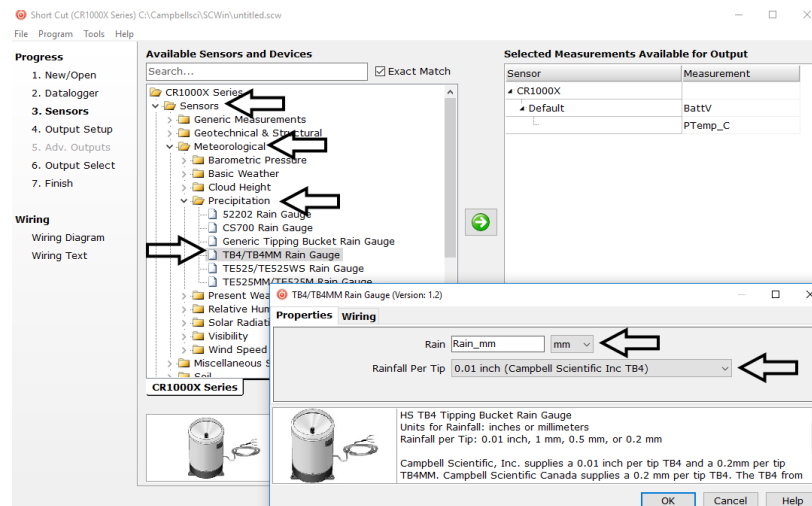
Short Cut (CR1000X Series) C:\Campbellsci\SCWin\untitled.scw

File Program Tools Help

Progress
1. New/Open
2. Datalogger
3. Sensors
4. Output Setup
5. Adv. Outputs
6. Output Select
7. Finish

Wiring
Wiring Diagram
Wiring Text

Available Sensors and Devices

Search...

Exact Match

CR1000X Series
Sensors
Generic Measurements
Geotechnical & Structural
Meteorological
Barometric Pressure
Basic Weather
Cloud Height
Precipitation
52202 Rain Gauge
CS700 Rain Gauge
Generic Tipping Bucket Rain Gauge
TB4/TB4MM Rain Gauge
TE525/TE525WS Rain Gauge
TE525MM/TE525M Rain Gauge
Present Wea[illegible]
Relative Hum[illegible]
Solar Radiati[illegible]
Visibility
Wind Speed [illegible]
Miscellaneous S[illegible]
Soil

CR1000X Series

Selected Measurements Available for Output

| Sensor | Measurement |
|---|---|
| CR1000X | |
| Default | BattV |
| | PTemp_C |

TB4/TB4MM Rain Gauge (Version: 1.2)

Properties Wiring

Rain Rain_mm mm

Rainfall Per Tip 0.01 inch (Campbell Scientific Inc TB4)

HS TB4 Tipping Bucket Rain Gauge
Units for Rainfall: inches or millimeters
Rainfall per Tip: 0.01 inch, 1 mm, 0.5 mm, or 0.2 mm

Campbell Scientific, Inc. supplies a 0.01 inch per tip TB4 and a 0.2mm per tip TB4MM. Campbell Scientific Canada supplies a 0.2 mm per tip TB4. The TB4 from

OK Cancel Help